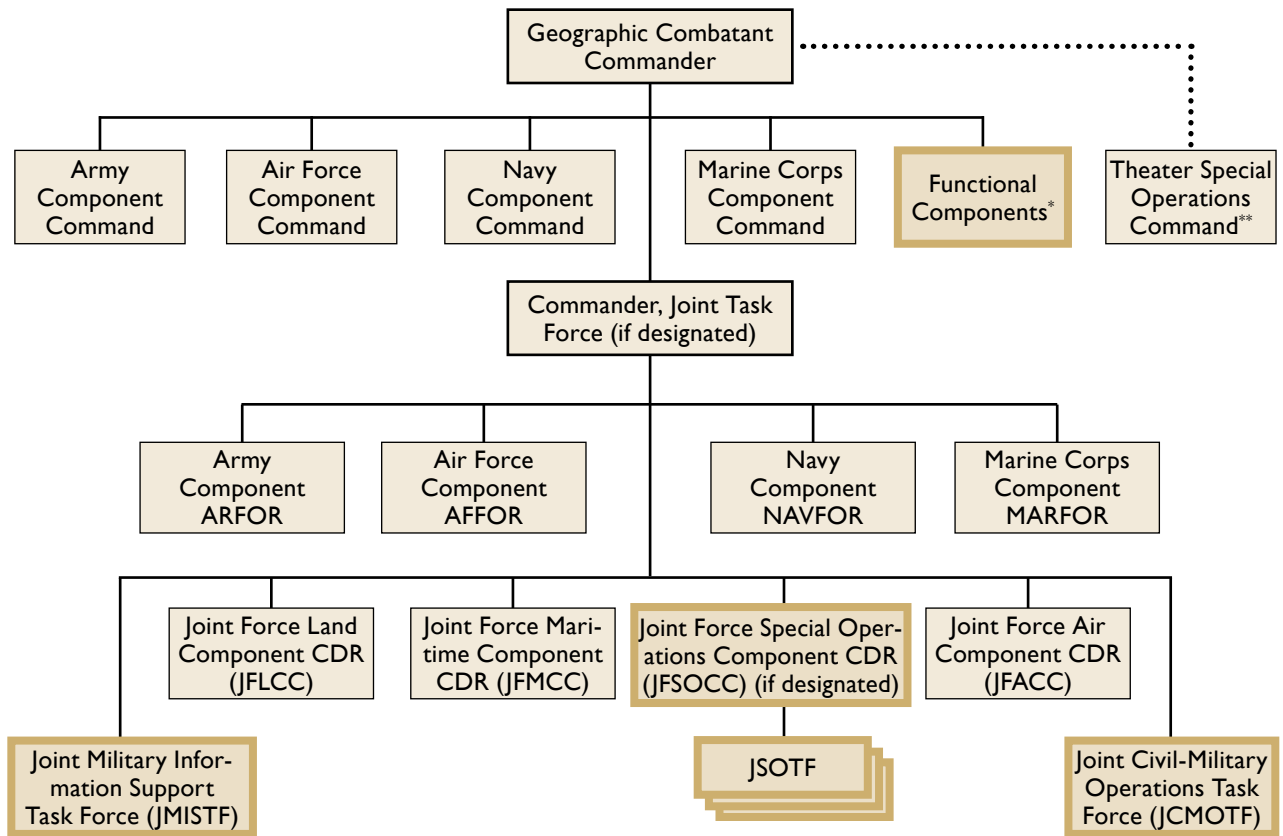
Geographic Combatant Commander

Army Component Command

Air Force Component Command

Navy Component Command

Marine Corps Component Command

Functional Components*

Theater Special Operations Command**

Commander, Joint Task Force (if designated)

Army Component ARFOR

Air Force Component AFFOR

Navy Component NAVFOR

Marine Corps Component MARFOR

Joint Force Land Component CDR (JFLCC)

Joint Force Maritime Component CDR (JFMCC)

Joint Force Special Operations Component CDR (JFSOCC) (if designated)

Joint Force Air Component CDR (JFACC)

Joint Military Information Support Task Force (JMISTF)

JSOTF

Joint Civil-Military Operations Task Force (JCMOTF)